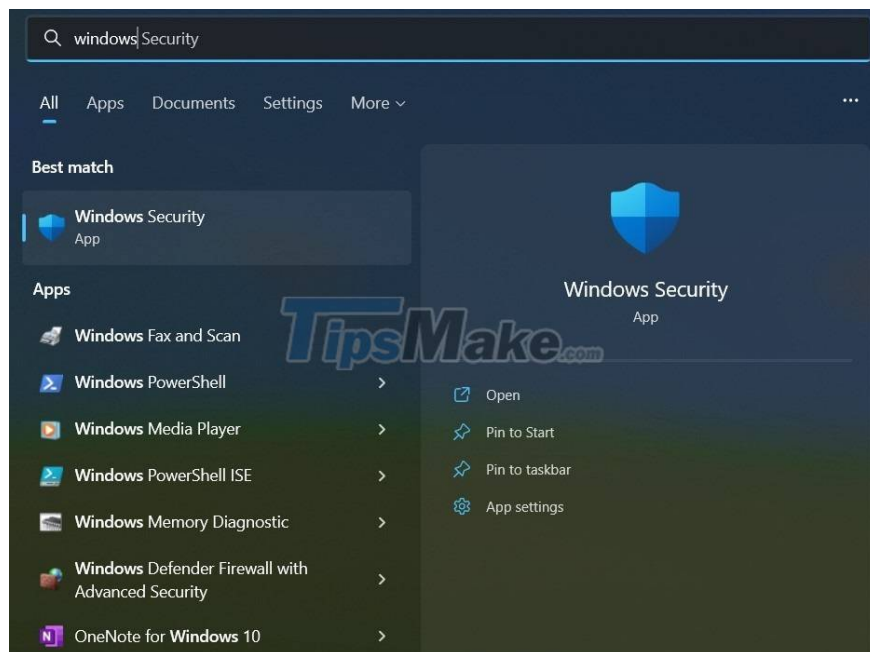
windows Security

All Apps Documents Settings More ...

Best match

Windows Security
App

Apps

Windows Fax and Scan

Windows PowerShell >

Windows Media Player >

Windows PowerShell ISE >

Windows Memory Diagnostic >

Windows Defender Firewall with Advanced Security >

OneNote for Windows 10 >

Windows Security
App

Open

Pin to Start

Pin to taskbar

App settings

TipsMake.com